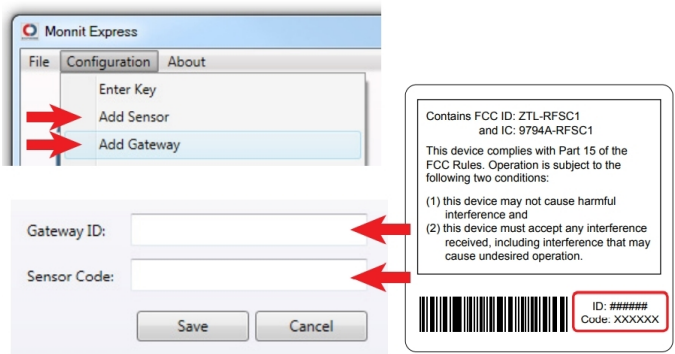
Monnit Express

File Configuration About

Enter Key

Add Sensor

Add Gateway

Gateway ID:

Sensor Code:

Save Cancel

Contains FCC ID: ZTL-RFSC1
and IC: 9794A-RFSC1

This device complies with Part 15 of the FCC Rules. Operation is subject to the following two conditions:

(1) this device may not cause harmful interference and
(2) this device must accept any interference received, including interference that may cause undesired operation.

ID: ######
Code: XXXXXX